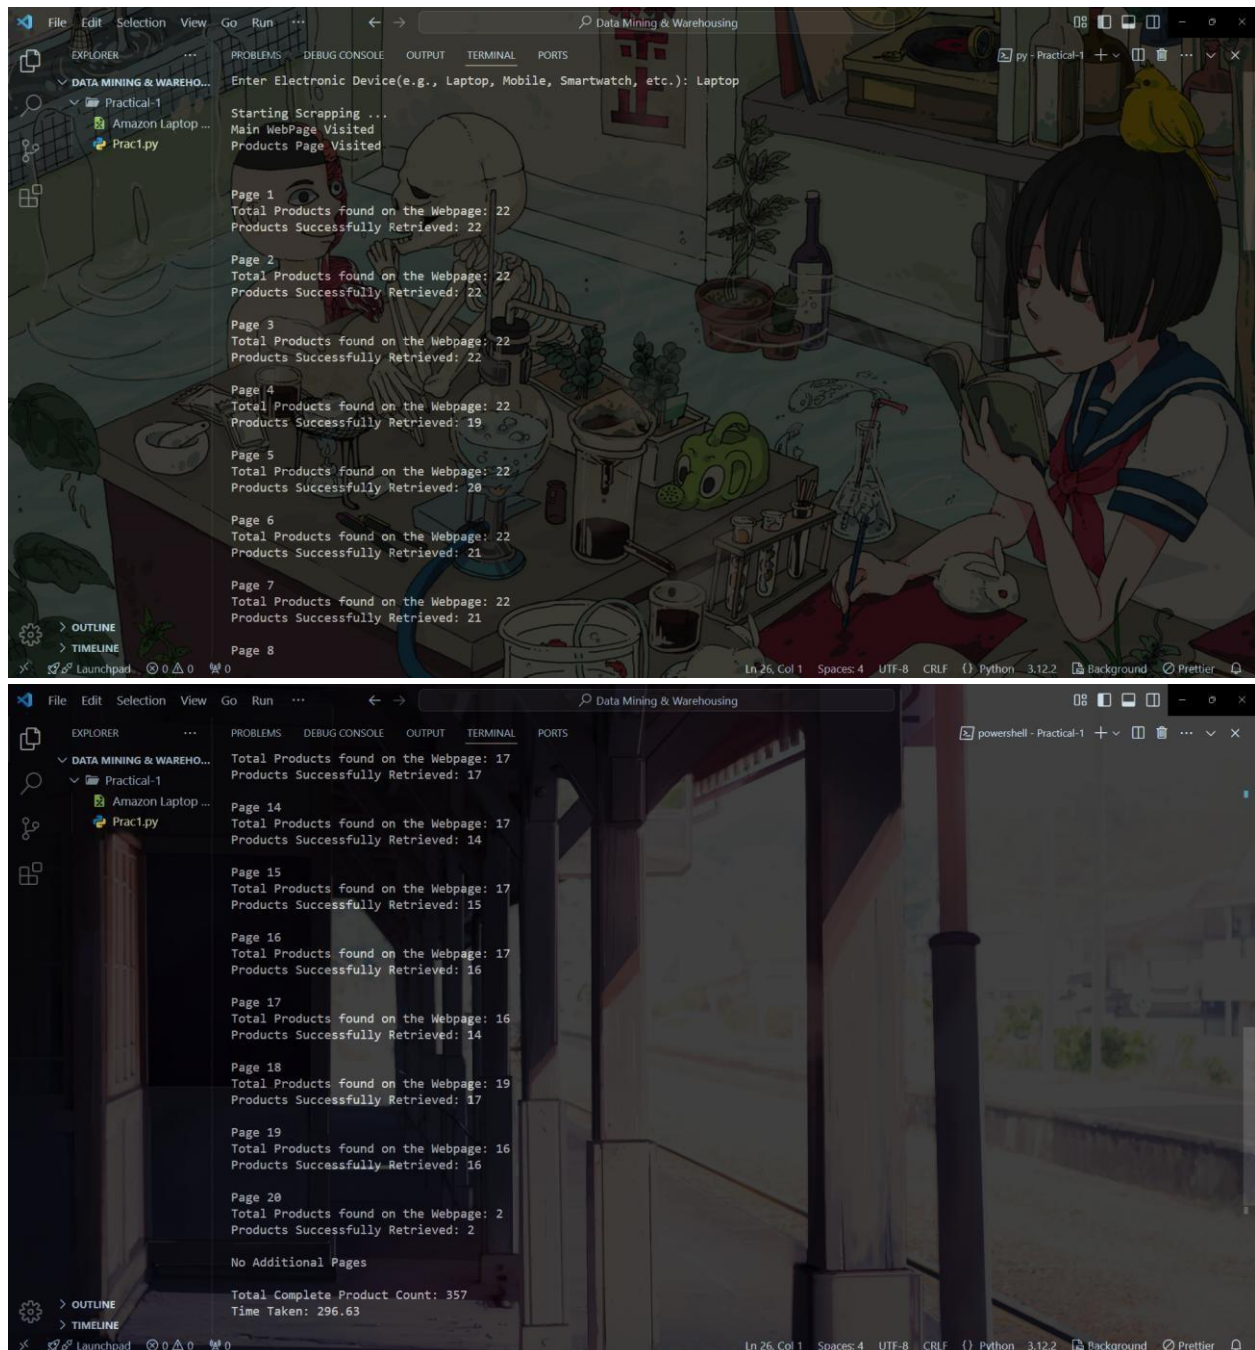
File Edit Selection View Go Run ··· ← → Data Mining & Warehousing

EXPLORER ···
DATA MINING & WAREHO...
Practical-1
Amazon Laptop ...
Prac1.py

PROBLEMS DEBUG CONSOLE OUTPUT TERMINAL PORTS
py - Practical-1 + ···

Enter Electronic Device(e.g., Laptop, Mobile, Smartwatch, etc.): Laptop

Starting Scrapping ...
Main WebPage Visited
Products Page Visited

Page 1
Total Products found on the Webpage: 22
Products Successfully Retrieved: 22

Page 2
Total Products found on the Webpage: 22
Products Successfully Retrieved: 22

Page 3
Total Products found on the Webpage: 22
Products Successfully Retrieved: 22

Page 4
Total Products found on the Webpage: 22
Products Successfully Retrieved: 19

Page 5
Total Products found on the Webpage: 22
Products Successfully Retrieved: 20

Page 6
Total Products found on the Webpage: 22
Products Successfully Retrieved: 21

Page 7
Total Products found on the Webpage: 22
Products Successfully Retrieved: 21

Page 8

> OUTLINE
> TIMELINE
Launchpad ⊗ 0 ⚠ 0 0
Ln 26, Col 1 Spaces: 4 UTF-8 CRLF {} Python 3.12.2 Background Prettier

File Edit Selection View Go Run ··· ← → Data Mining & Warehousing

EXPLORER ···
DATA MINING & WAREHO...
Practical-1
Amazon Laptop ...
Prac1.py

PROBLEMS DEBUG CONSOLE OUTPUT TERMINAL PORTS
powershell - Practical-1 + ···

Total Products found on the Webpage: 17
Products Successfully Retrieved: 17

Page 14
Total Products found on the Webpage: 17
Products Successfully Retrieved: 14

Page 15
Total Products found on the Webpage: 17
Products Successfully Retrieved: 15

Page 16
Total Products found on the Webpage: 17
Products Successfully Retrieved: 16

Page 17
Total Products found on the Webpage: 16
Products Successfully Retrieved: 14

Page 18
Total Products found on the Webpage: 19
Products Successfully Retrieved: 17

Page 19
Total Products found on the Webpage: 16
Products Successfully Retrieved: 16

Page 20
Total Products found on the Webpage: 2
Products Successfully Retrieved: 2

No Additional Pages

Total Complete Product Count: 357
Time Taken: 296.63

> OUTLINE
> TIMELINE
Launchpad ⊗ 0 ⚠ 0 0
Ln 26, Col 1 Spaces: 4 UTF-8 CRLF {} Python 3.12.2 Background Prettier